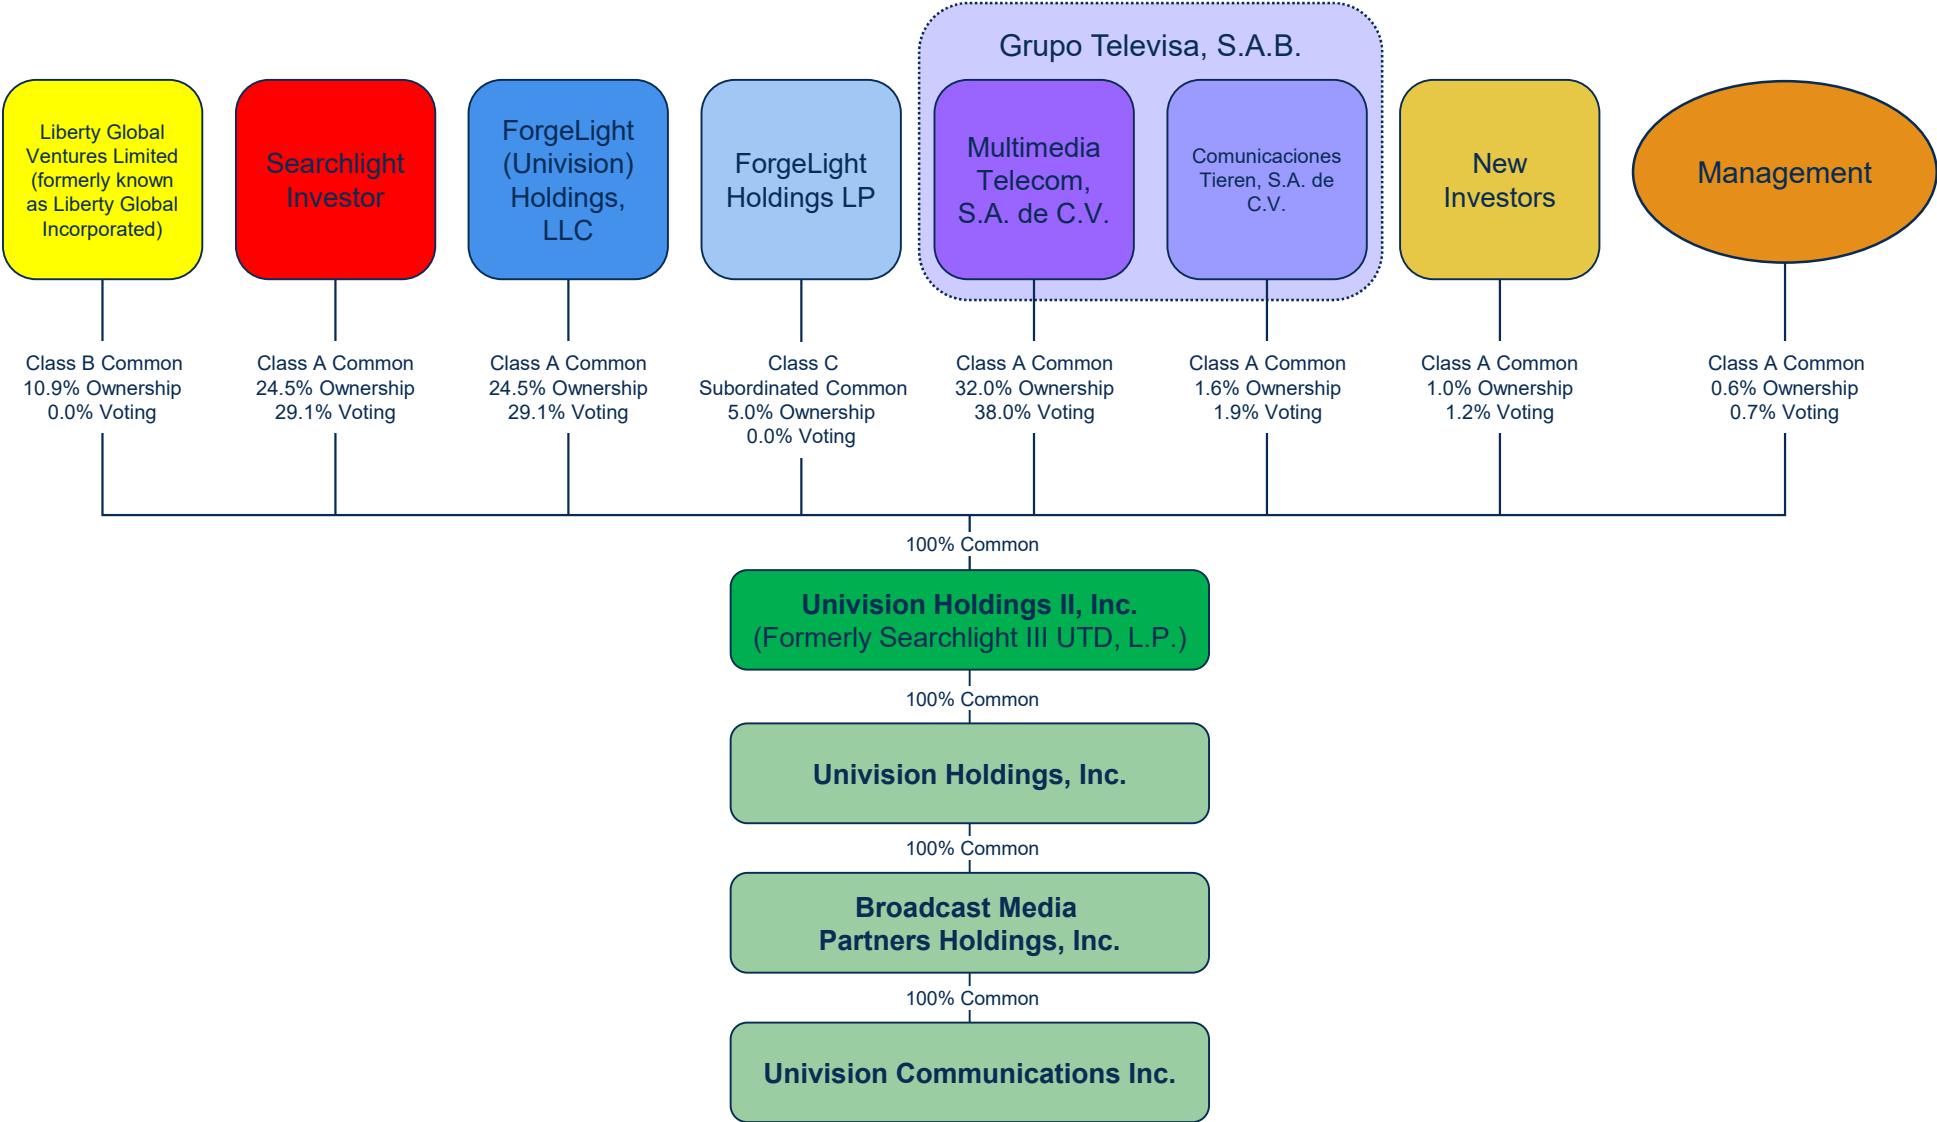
Grupo Televisa, S.A.B.

Liberty Global Ventures Limited (formerly known as Liberty Global Incorporated)

Searchlight Investor

ForgeLight (Univision) Holdings, LLC

ForgeLight Holdings LP

Multimedia Telecom, S.A. de C.V.

Comunicaciones Tieren, S.A. de C.V.

New Investors

Management

Class B Common
10.9% Ownership
0.0% Voting

Class A Common
24.5% Ownership
29.1% Voting

Class A Common
24.5% Ownership
29.1% Voting

Class C
Subordinated Common
5.0% Ownership
0.0% Voting

Class A Common
32.0% Ownership
38.0% Voting

Class A Common
1.6% Ownership
1.9% Voting

Class A Common
1.0% Ownership
1.2% Voting

Class A Common
0.6% Ownership
0.7% Voting

100% Common

Univision Holdings II, Inc.
(Formerly Searchlight III UTD, L.P.)

100% Common

Univision Holdings, Inc.

100% Common

Broadcast Media Partners Holdings, Inc.

100% Common

Univision Communications Inc.